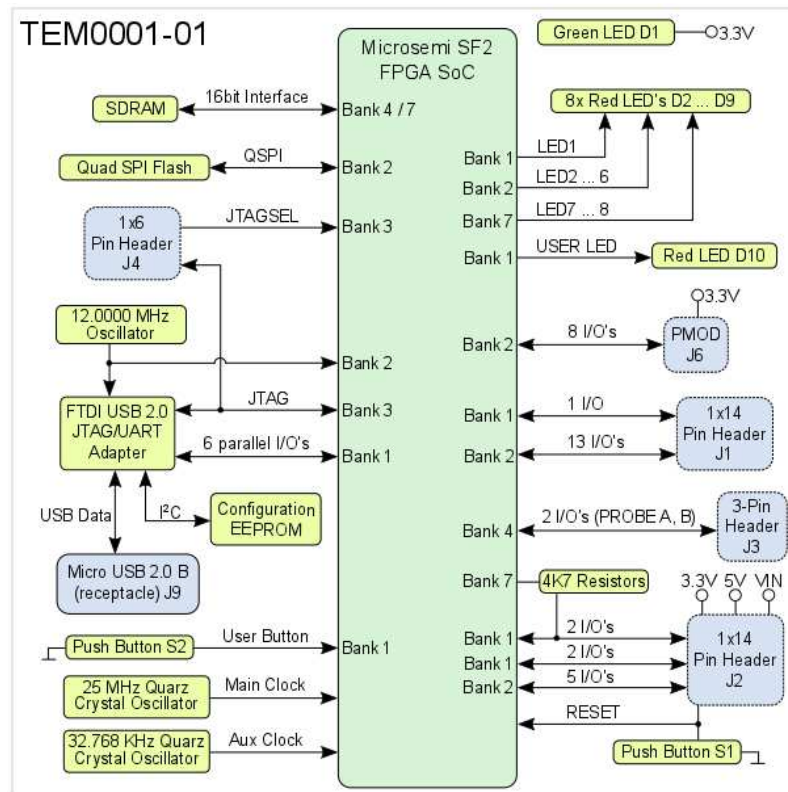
TEM0001-01

Microsemi SF2 FPGA SoC

Green LED D1
3.3V

SDRAM
16bit Interface
Bank 4 / 7

8x Red LED's D2 ... D9

Quad SPI Flash
QSPI
Bank 2

Bank 1
LED1
Bank 2
LED2 ... 6
Bank 7
LED7 ... 8

1x6 Pin Header J4
JTAGSEL
Bank 3

Bank 1
USER LED
Red LED D10

12.0000 MHz Oscillator

3.3V
Bank 2
8 I/O's
PMOD J6

Bank 2

FTDI USB 2.0 JTAG/UART Adapter
JTAG
Bank 3
Bank 1
1 I/O
6 parallel I/O's
Bank 1
Bank 2
13 I/O's
1x14 Pin Header J1

USB Data
I²C
Configuration EEPROM

Bank 4
2 I/O's (PROBE A, B)
3-Pin Header J3

Micro USB 2.0 B (receptacle) J9

Bank 7
4K7 Resistors
3.3V 5V VIN

Push Button S2
User Button
Bank 1
Bank 1
2 I/O's
Bank 1
2 I/O's
1x14 Pin Header J2

25 MHz Quarz Crystal Oscillator
Main Clock
Bank 2
5 I/O's

RESET

32.768 KHz Quarz Crystal Oscillator
Aux Clock

Push Button S1